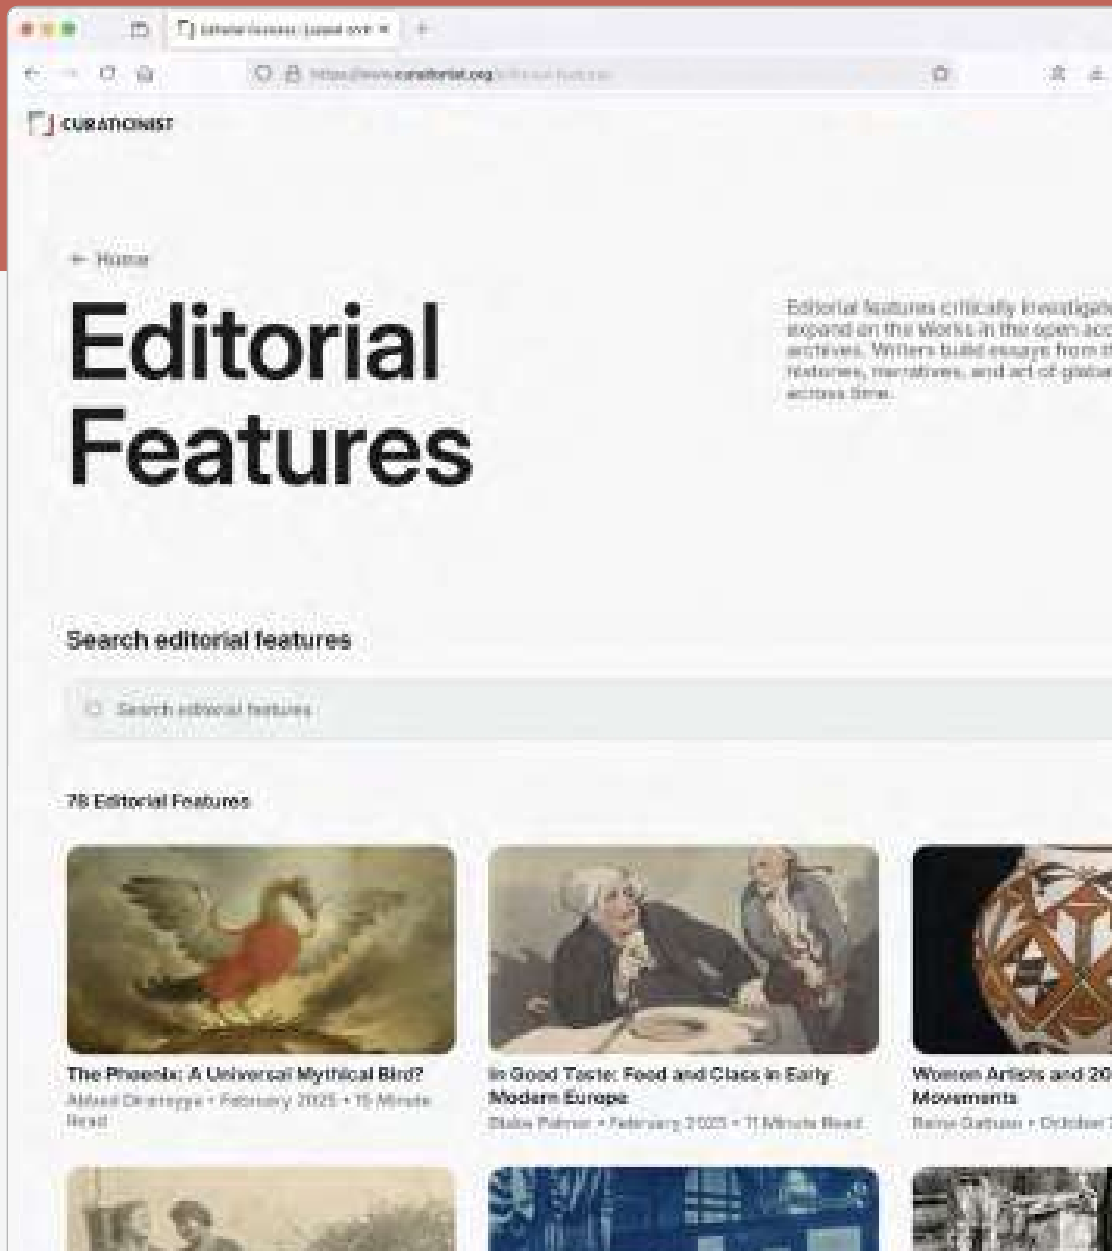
CURATIONIST

← Home

Editorial Features

Editorial features critically investigate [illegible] expand on the Works in the open acc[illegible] archives. Writers build essays from th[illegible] histories, narratives, and act of globa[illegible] across time.

Search editorial features

Search editorial features

78 Editorial Features

The Phoenix: A Universal Mythical Bird?
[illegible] • February 2025 • 15 Minute Read

In Good Taste: Food and Class in Early Modern Europe
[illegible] • February 2025 • 11 Minute Read

Women Artists and 20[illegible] Movements
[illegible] • October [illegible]